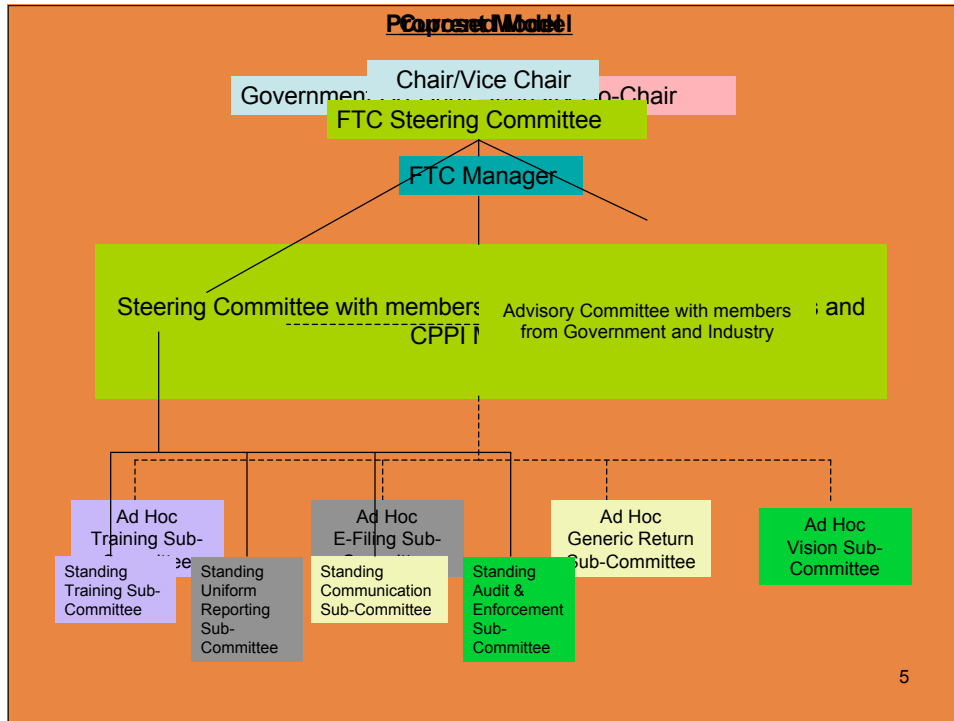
PCoprorpseodt MModoedle l

Chair/Vice Chair

Governmen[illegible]o-Chair

FTC Steering Committee

FTC Manager

Steering Committee with members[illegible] and CPPI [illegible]

Advisory Committee with members from Government and Industry

Ad Hoc Training Sub-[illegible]

Standing Training Sub-Committee

Standing Uniform Reporting Sub-Committee

Ad Hoc E-Filing Sub-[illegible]

Standing Communication Sub-Committee

Standing Audit & Enforcement Sub-Committee

Ad Hoc Generic Return Sub-Committee

Ad Hoc Vision Sub-Committee

5